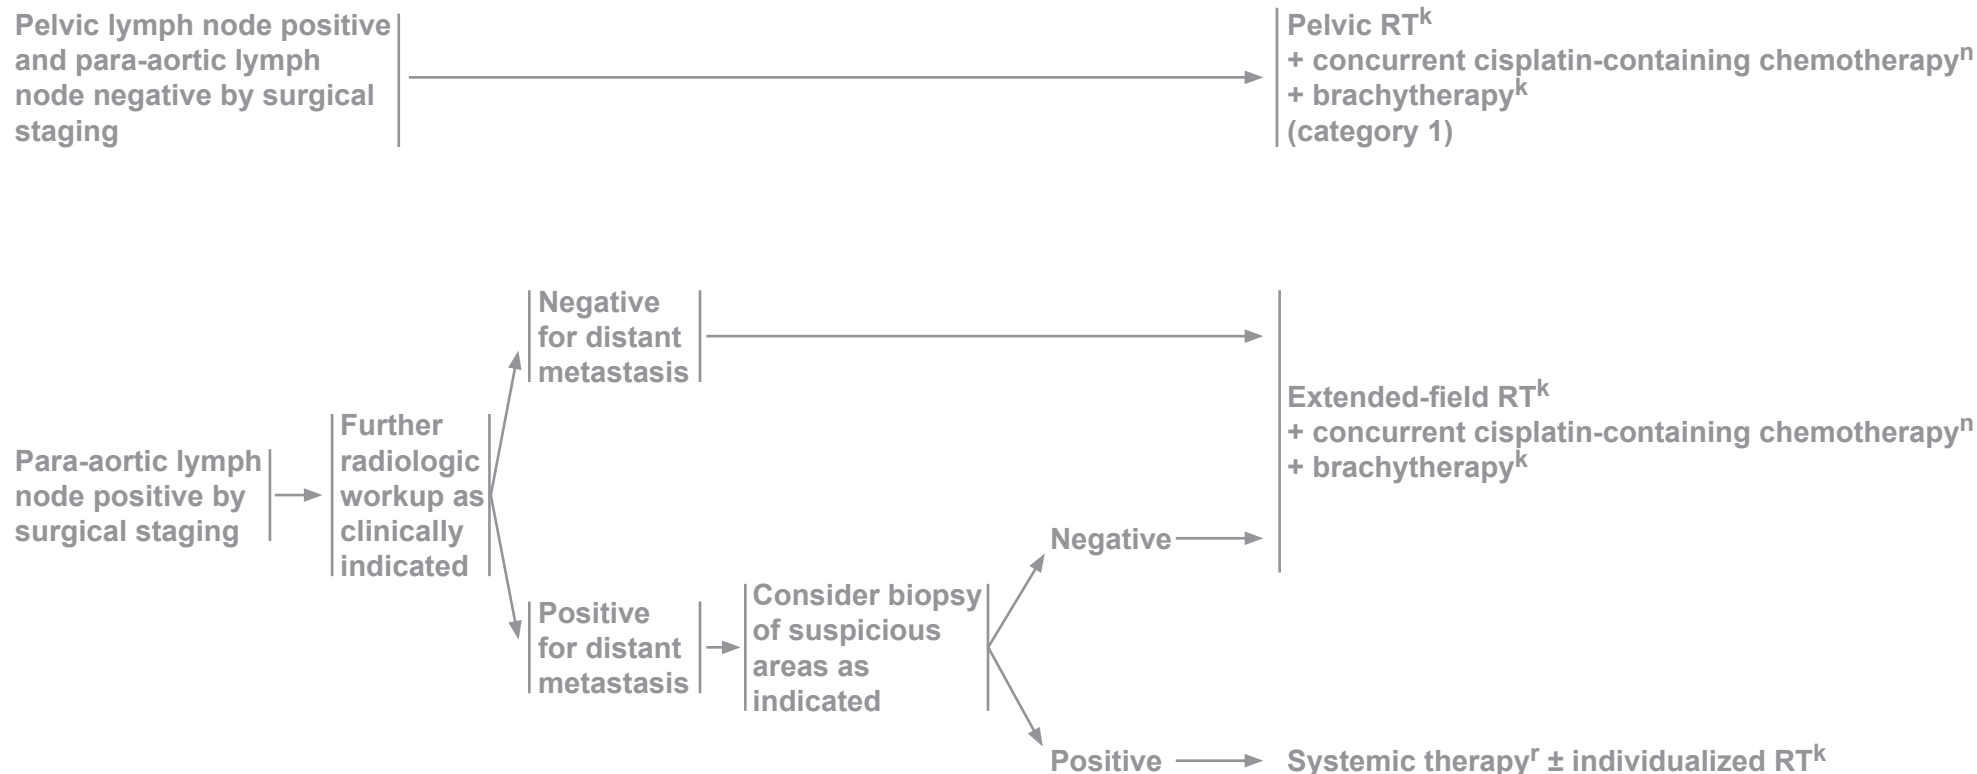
Pelvic lymph node positive and para-aortic lymph node negative by surgical staging

Pelvic RT$^{k}$
+ concurrent cisplatin-containing chemotherapy$^{n}$
+ brachytherapy$^{k}$
(category 1)

Para-aortic lymph node positive by surgical staging

Further radiologic workup as clinically indicated

Negative for distant metastasis

Extended-field RT$^{k}$
+ concurrent cisplatin-containing chemotherapy$^{n}$
+ brachytherapy$^{k}$

Positive for distant metastasis

Consider biopsy of suspicious areas as indicated

Negative

Positive

Systemic therapy$^{r}$ ± individualized RT$^{k}$